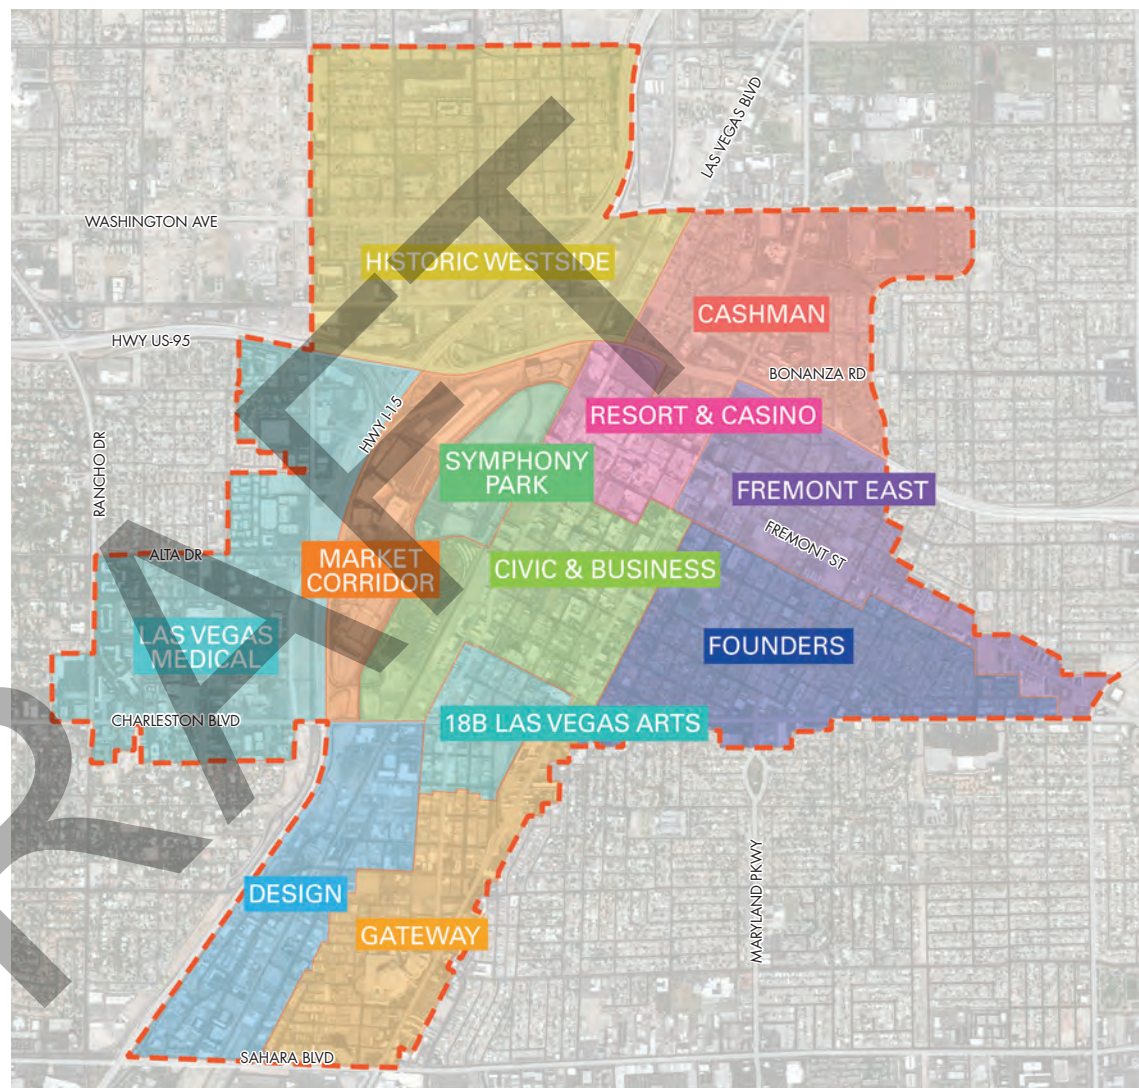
LAS VEGAS BLVD

WASHINGTON AVE

HISTORIC WESTSIDE

CASHMAN

HWY US-95

BONANZA RD

RESORT & CASINO

HWY I-15

SYMPHONY PARK

FREMONT EAST

RANCHO DR

FREMONT ST

ALTA DR

MARKET CORRIDOR

CIVIC & BUSINESS

LAS VEGAS MEDICAL

FOUNDERS

CHARLESTON BLVD

18B LAS VEGAS ARTS

DESIGN

GATEWAY

MARYLAND PKWY

SAHARA BLVD

DRAFT